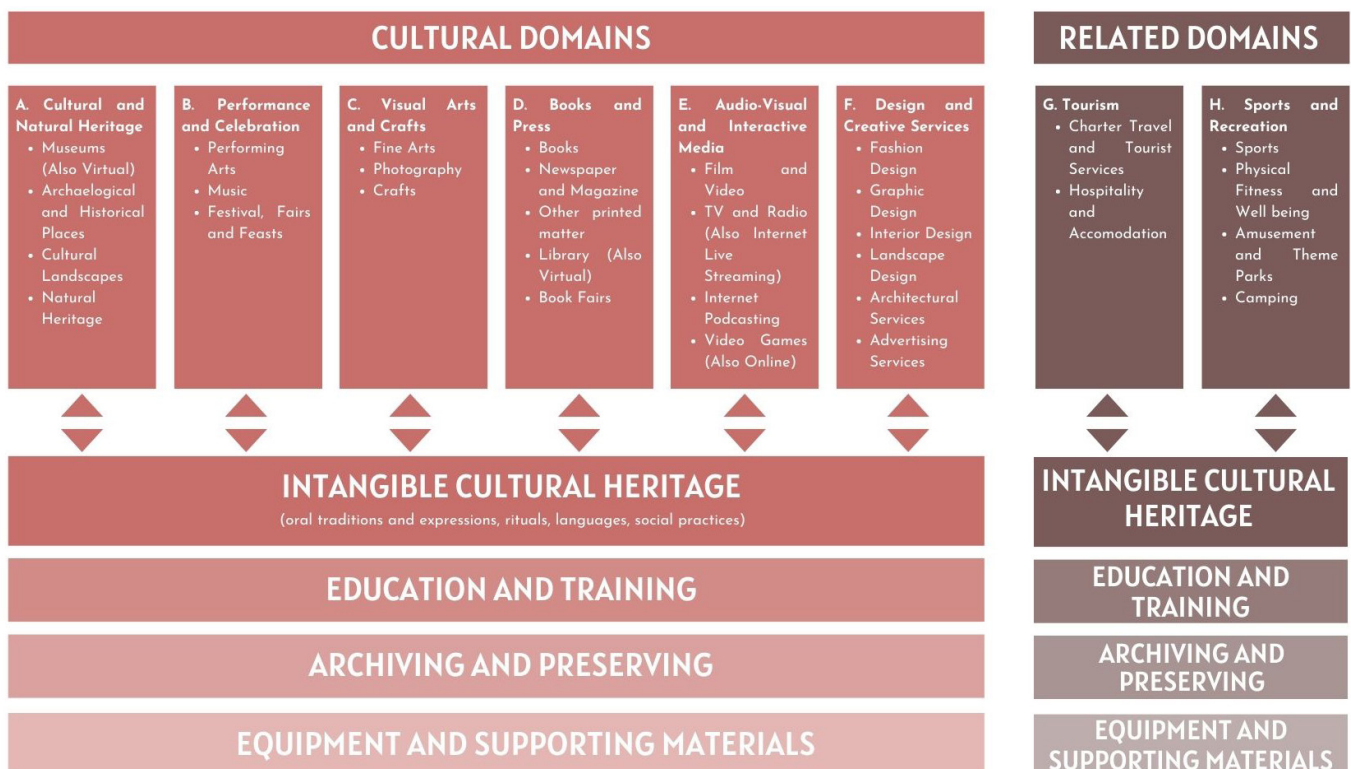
CULTURAL DOMAINS

A. Cultural and Natural Heritage
- Museums (Also Virtual)
- Archaelogical and Historical Places
- Cultural Landscapes
- Natural Heritage

B. Performance and Celebration
- Performing Arts
- Music
- Festival, Fairs and Feasts

C. Visual Arts and Crafts
- Fine Arts
- Photography
- Crafts

D. Books and Press
- Books
- Newspaper and Magazine
- Other printed matter
- Library (Also Virtual)
- Book Fairs

E. Audio-Visual and Interactive Media
- Film and Video
- TV and Radio (Also Internet Live Streaming)
- Internet Podcasting
- Video Games (Also Online)

F. Design and Creative Services
- Fashion Design
- Graphic Design
- Interior Design
- Landscape Design
- Architectural Services
- Advertising Services

INTANGIBLE CULTURAL HERITAGE
(oral traditions and expressions, rituals, languages, social practices)

EDUCATION AND TRAINING

ARCHIVING AND PRESERVING

EQUIPMENT AND SUPPORTING MATERIALS

RELATED DOMAINS

G. Tourism
- Charter Travel and Tourist Services
- Hospitality and Accomodation

H. Sports and Recreation
- Sports
- Physical Fitness and Well being
- Amusement and Theme Parks
- Camping

INTANGIBLE CULTURAL HERITAGE

EDUCATION AND TRAINING

ARCHIVING AND PRESERVING

EQUIPMENT AND SUPPORTING MATERIALS